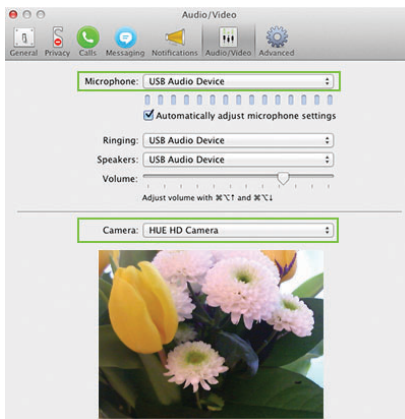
Audio/Video

General Privacy Calls Messaging Notifications Audio/Video Advanced

Microphone: USB Audio Device

Automatically adjust microphone settings

Ringing: USB Audio Device

Speakers: USB Audio Device

Volume:

Adjust volume with ⌘⌥↑ and ⌘⌥↓

Camera: HUE HD Camera